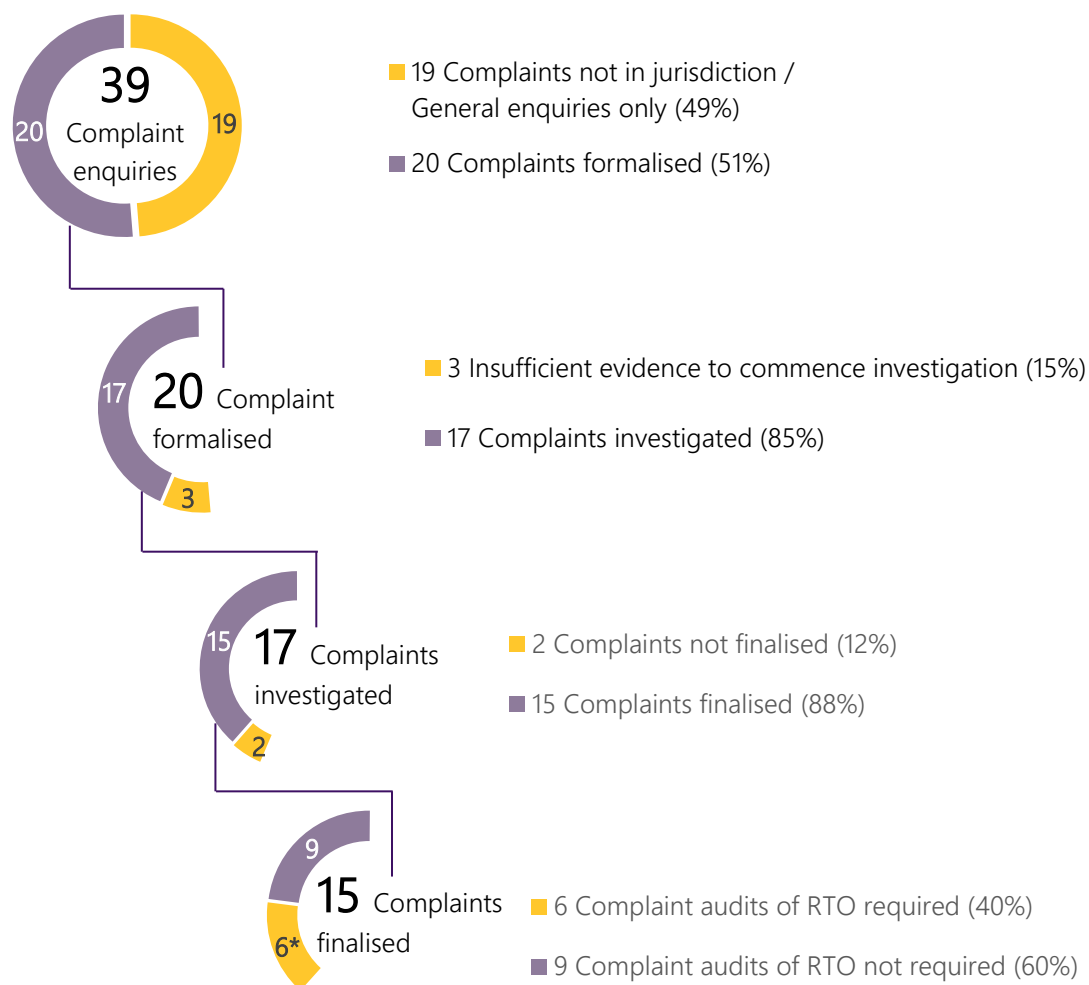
39 Complaint enquiries

20

19

19 Complaints not in jurisdiction / General enquiries only (49%)

20 Complaints formalised (51%)

17

20 Complaint formalised

3

3 Insufficient evidence to commence investigation (15%)

17 Complaints investigated (85%)

15

17 Complaints investigated

2

2 Complaints not finalised (12%)

15 Complaints finalised (88%)

9

15 Complaints finalised

6*

6 Complaint audits of RTO required (40%)

9 Complaint audits of RTO not required (60%)